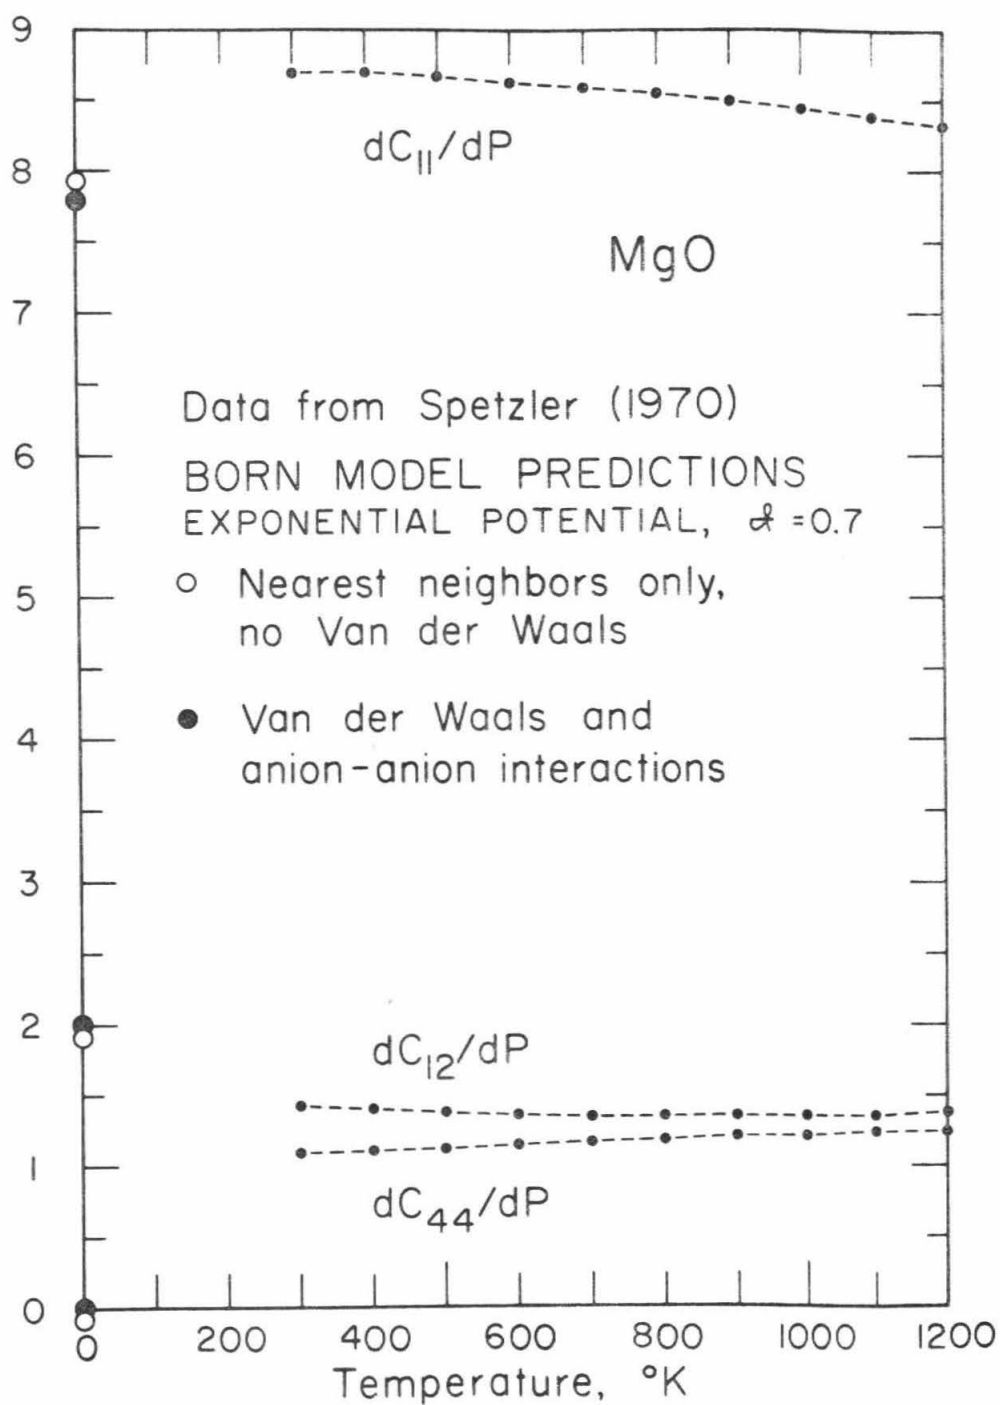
9
8
7
6
5
4
3
2
1
0

$dC_{11}/dP$

MgO

Data from Spetzler (1970)

BORN MODEL PREDICTIONS
EXPONENTIAL POTENTIAL, $\alpha = 0.7$

○ Nearest neighbors only, no Van der Waals

● Van der Waals and anion-anion interactions

$dC_{12}/dP$

$dC_{44}/dP$

0 200 400 600 800 1000 1200
Temperature, °K